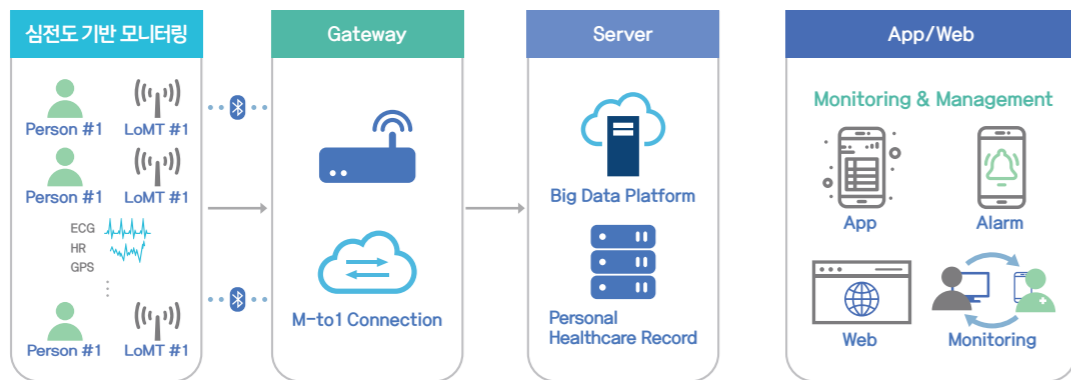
심전도 기반 모니터링

Person #1 LoMT #1

Person #1 LoMT #1

ECG
HR
GPS

Person #1 LoMT #1

Gateway

M-to1 Connection

Server

Big Data Platform

Personal Healthcare Record

App/Web

Monitoring & Management

App

Alarm

Web

Monitoring